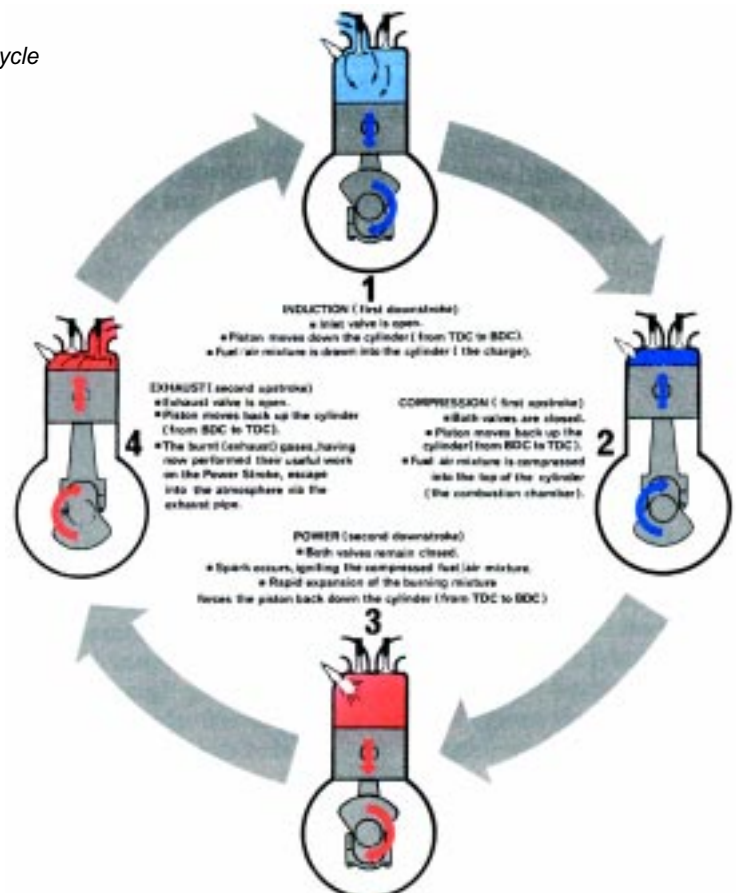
ycle

1
INDUCTION ( first downstroke)
• Inlet valve is open.
• Piston moves down the cylinder ( from TDC to BDC).
• Fuel/air mixture is drawn into the cylinder ( the charge).

2
COMPRESSION ( first upstroke)
• Both valves are closed.
• Piston moves back up the cylinder ( from BDC to TDC).
• Fuel air mixture is compressed into the top of the cylinder ( the combustion chamber).

3
POWER (second downstroke)
• Both valves remain closed.
• Spark occurs, igniting the compressed fuel/air mixture.
• Rapid expansion of the burning mixture forces the piston back down the cylinder (from TDC to BDC)

4
EXHAUST ( second upstroke)
• Exhaust valve is open.
• Piston moves back up the cylinder (from BDC to TDC).
• The burnt (exhaust) gases, having now performed their useful work on the Power Stroke, escape into the atmosphere via the exhaust pipe.